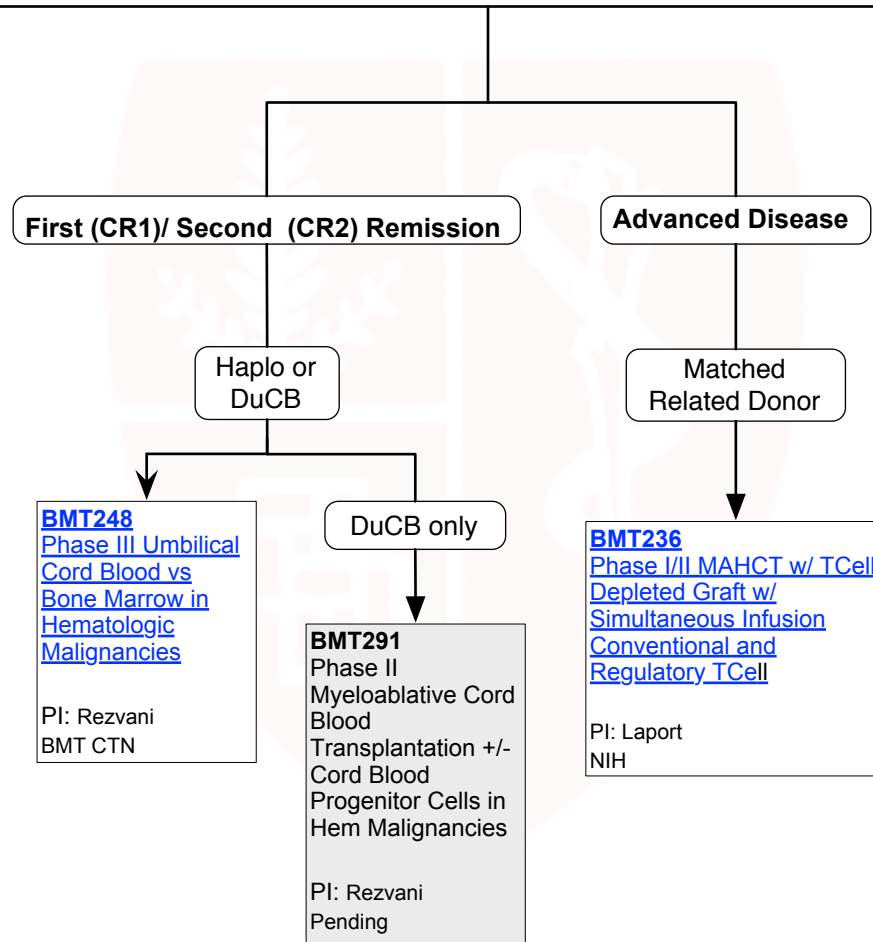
First (CR1)/ Second (CR2) Remission

Advanced Disease

Haplo or DuCB

Matched Related Donor

BMT248
Phase III Umbilical Cord Blood vs Bone Marrow in Hematologic Malignancies

PI: Rezvani
BMT CTN

DuCB only

BMT291
Phase II Myeloablative Cord Blood Transplantation +/- Cord Blood Progenitor Cells in Hem Malignancies

PI: Rezvani
Pending

BMT236
Phase I/II MAHCT w/ TCell Depleted Graft w/ Simultaneous Infusion Conventional and Regulatory TCell

PI: Laport
NIH